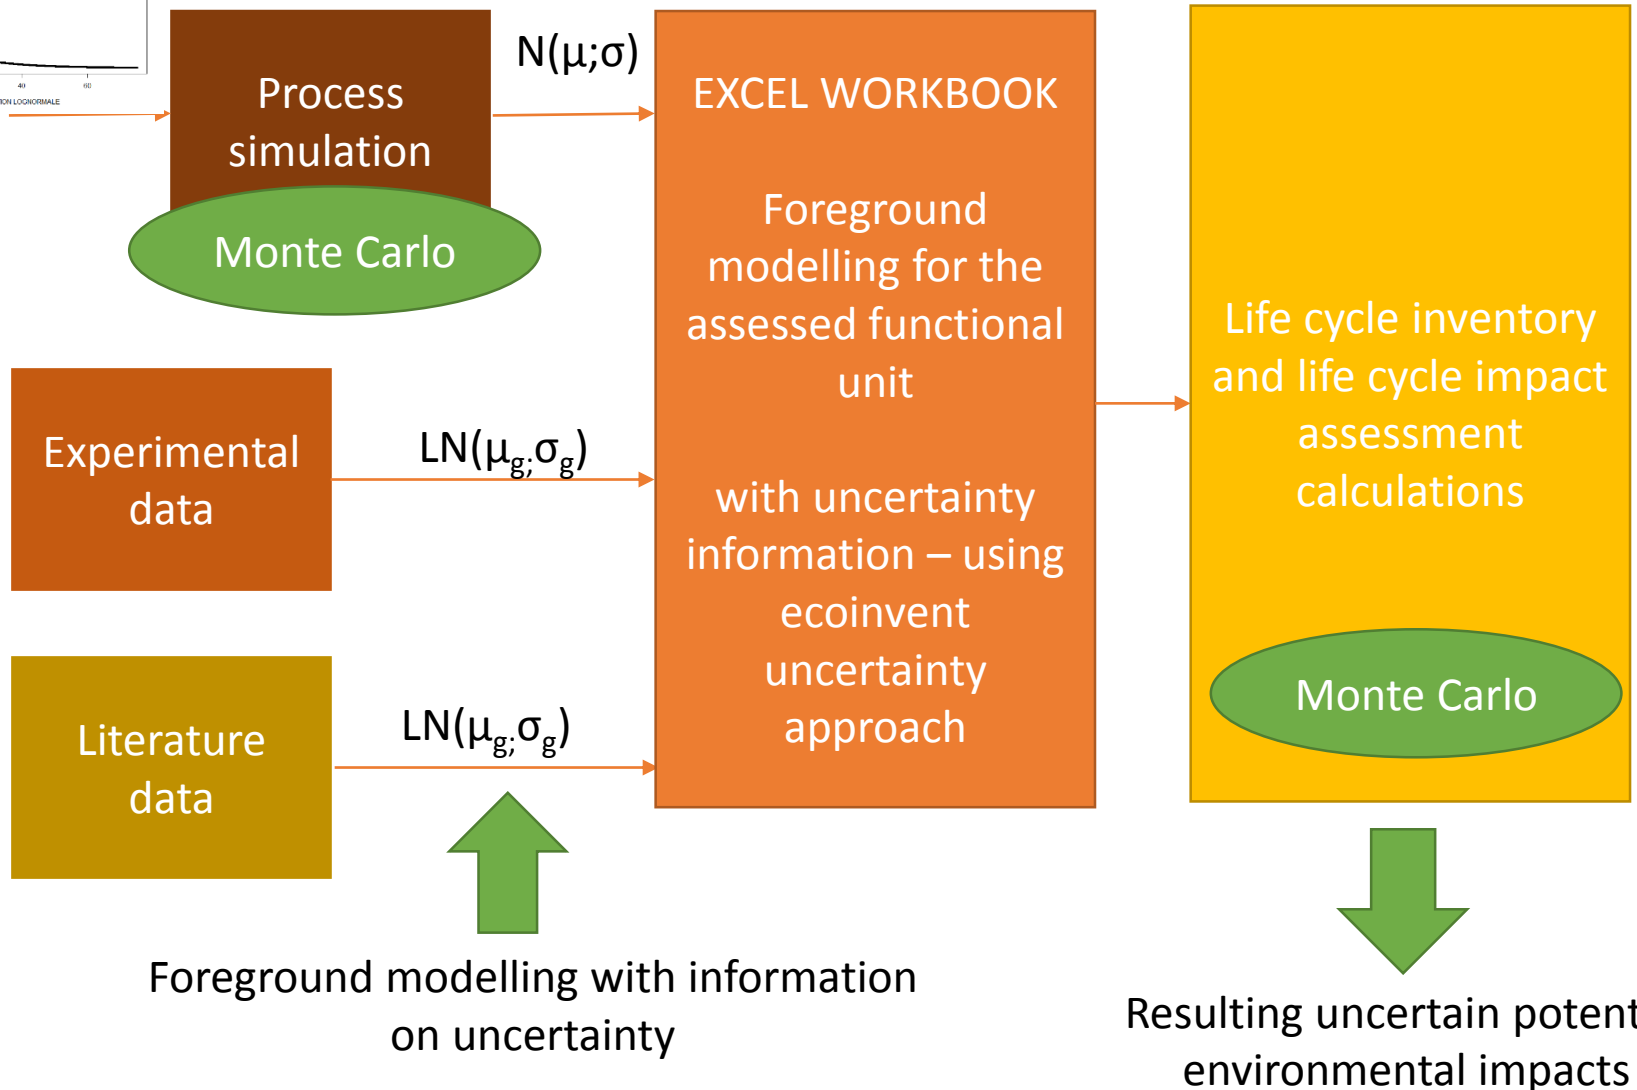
40
60
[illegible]ON LOGNORMALE

Process simulation

Monte Carlo

N(μ;σ)

EXCEL WORKBOOK

Foreground modelling for the assessed functional unit

with uncertainty information – using ecoinvent uncertainty approach

Experimental data

$LN(\mu_{g;}\sigma_g)$

Literature data

$LN(\mu_{g;}\sigma_g)$

Life cycle inventory and life cycle impact assessment calculations

Monte Carlo

Foreground modelling with information on uncertainty

Resulting uncertain potent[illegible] environmental impacts